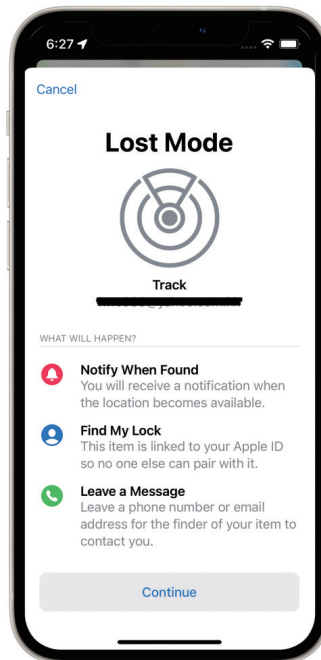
6:27

Cancel

Lost Mode

Track

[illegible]

WHAT WILL HAPPEN?

Notify When Found
You will receive a notification when the location becomes available.

Find My Lock
This item is linked to your Apple ID so no one else can pair with it.

Leave a Message
Leave a phone number or email address for the finder of your item to contact you.

Continue